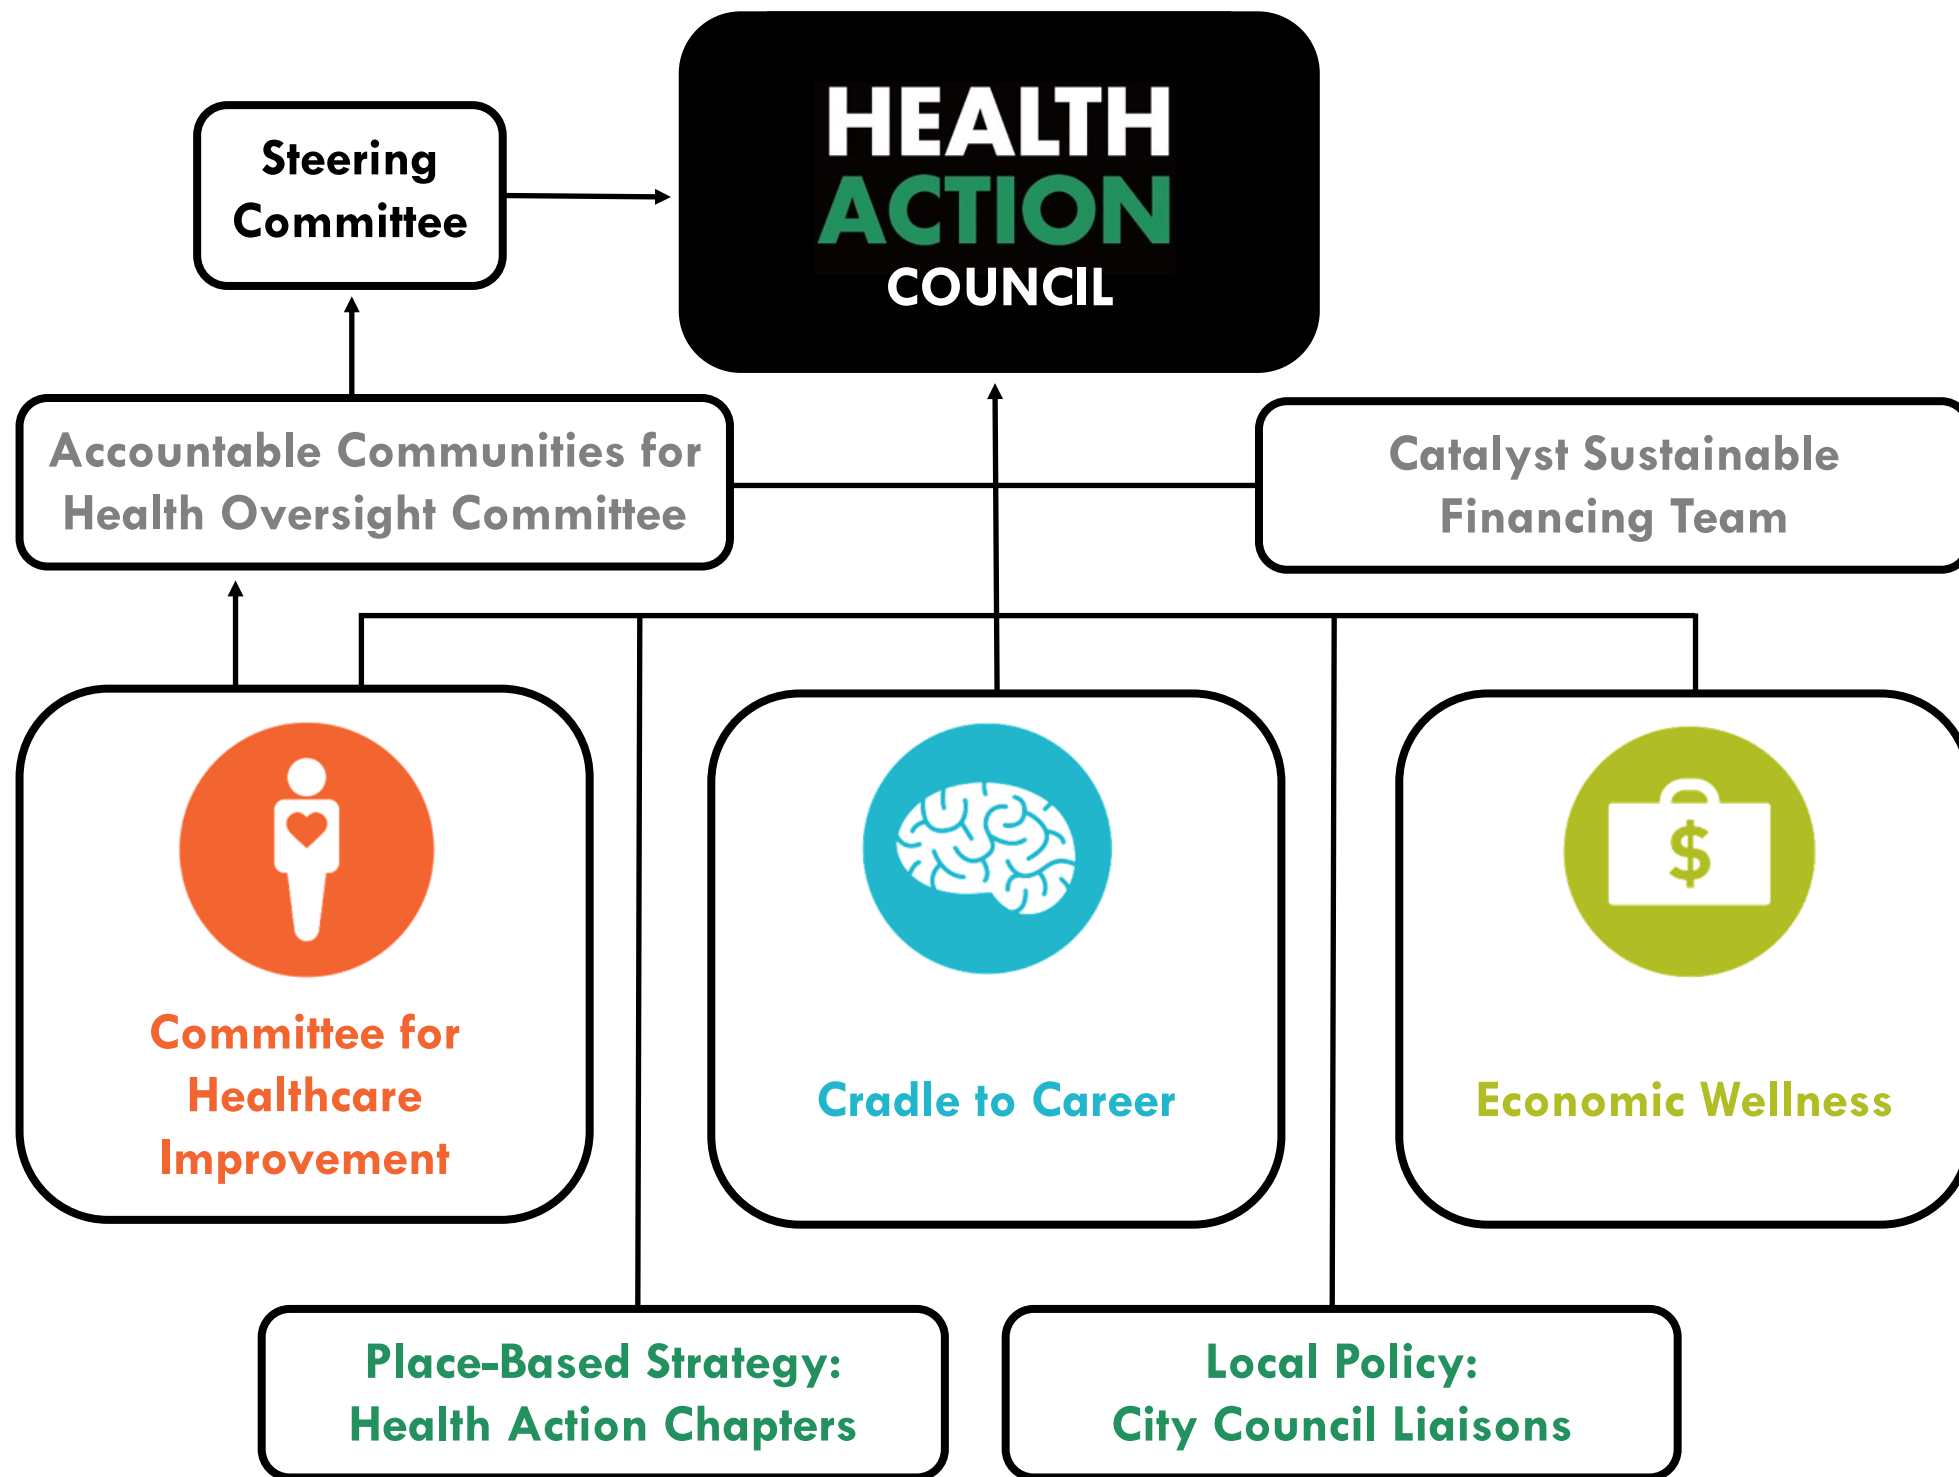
Steering Committee

HEALTH ACTION COUNCIL

Accountable Communities for Health Oversight Committee

Catalyst Sustainable Financing Team

$

Committee for Healthcare Improvement

Cradle to Career

Economic Wellness

Place-Based Strategy: Health Action Chapters

Local Policy: City Council Liaisons